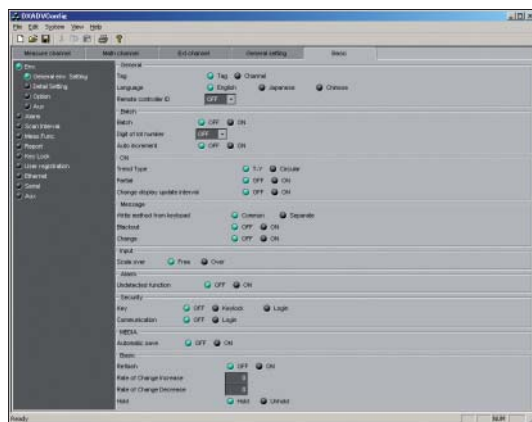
DXADVConfig

File Edit System View Help

Measure channel | Math channel | Ext channel | General setting | Basic

Env.
General env. Setting
Detail Setting
Option
Aux
Alarm
Scan Interval
Meas Func
Report
Key Lock
User registration
Ethernet
Serial
Aux

General
Tag | Tag | Channel
Language | English | Japanese | Chinese
Remote controller ID | OFF

Batch
Batch | OFF | ON
Digit of lot number | OFF
Auto increment | OFF | ON

CH
Trend Type | T-Y | Circular
Partial | OFF | ON
Change display update interval | OFF | ON

Message
Write method from keyboard | Common | Separate
Blackout | OFF | ON
Change | OFF | ON

Input
Scale over | Free | Over

Alarm
Undetected function | OFF | ON

Security
Key | OFF | Keylock | Login
Communication | OFF | Login

MEDIA
Automatic save | OFF | ON

Basic
Reflash | OFF | ON
Rate of Change Increase |
Rate of Change Decrease |
Hold | Hold | Unhold

Ready | NUM